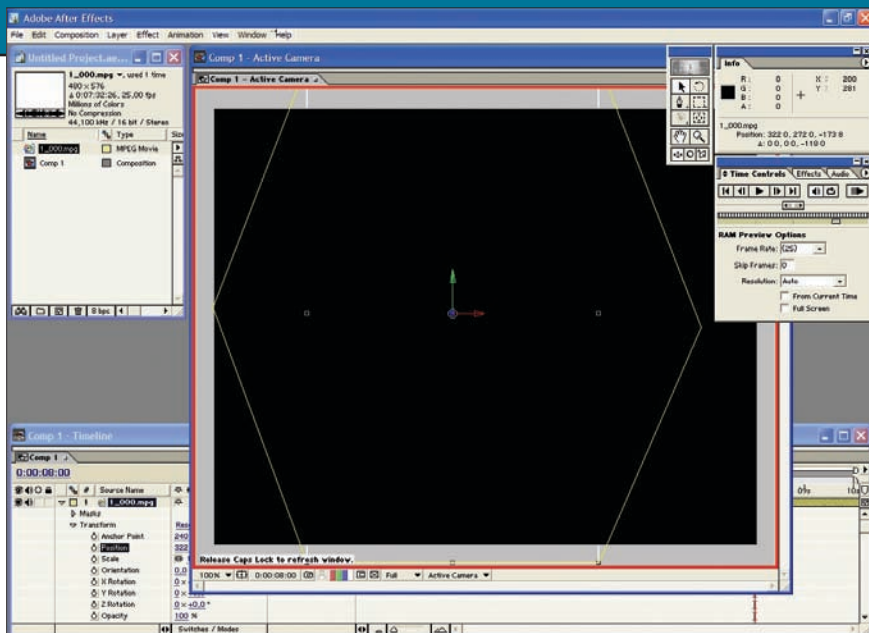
Adobe After Effects

File Edit Composition Layer Effect Animation View Window Help

Untitled Project.ae...

1_000.mpg ▾, used 1 time
480 x 576
Δ 0:07:32:26, 25.00 fps
Millions of Colors
No Compression
44,100 kHz / 16 bit / Stereo

| Name | Type |
|---|---|
| 1_000.mpg | MPEG Movie |
| Comp 1 | Composition |

8 bpc

Comp 1 - Active Camera

Comp 1 - Active Camera

Release Caps Lock to refresh window.

100% 0:00:08:00 Full Active Camera

Info

R: 0
G: 0
B: 0
A: 0

X: 200
Y: 281

1_000.mpg
Position: 322.0, 272.0, -173.8
Δ: 0.0, 0.0, -110.0

Time Controls Effects Audio

RAM Preview Options
Frame Rate: (25)
Skip Frames: 0
Resolution: Auto
From Current Time
Full Screen

Comp 1 - Timeline

Comp 1

0:00:08:00

Source Name
1 1_000.mpg
Masks
Transform
Anchor Point 240
Position 322
Scale
Orientation 0.0
X Rotation 0 x
Y Rotation 0 x
Z Rotation 0 x +0.0 °
Opacity 100 %

Switches / Modes

09s 10s